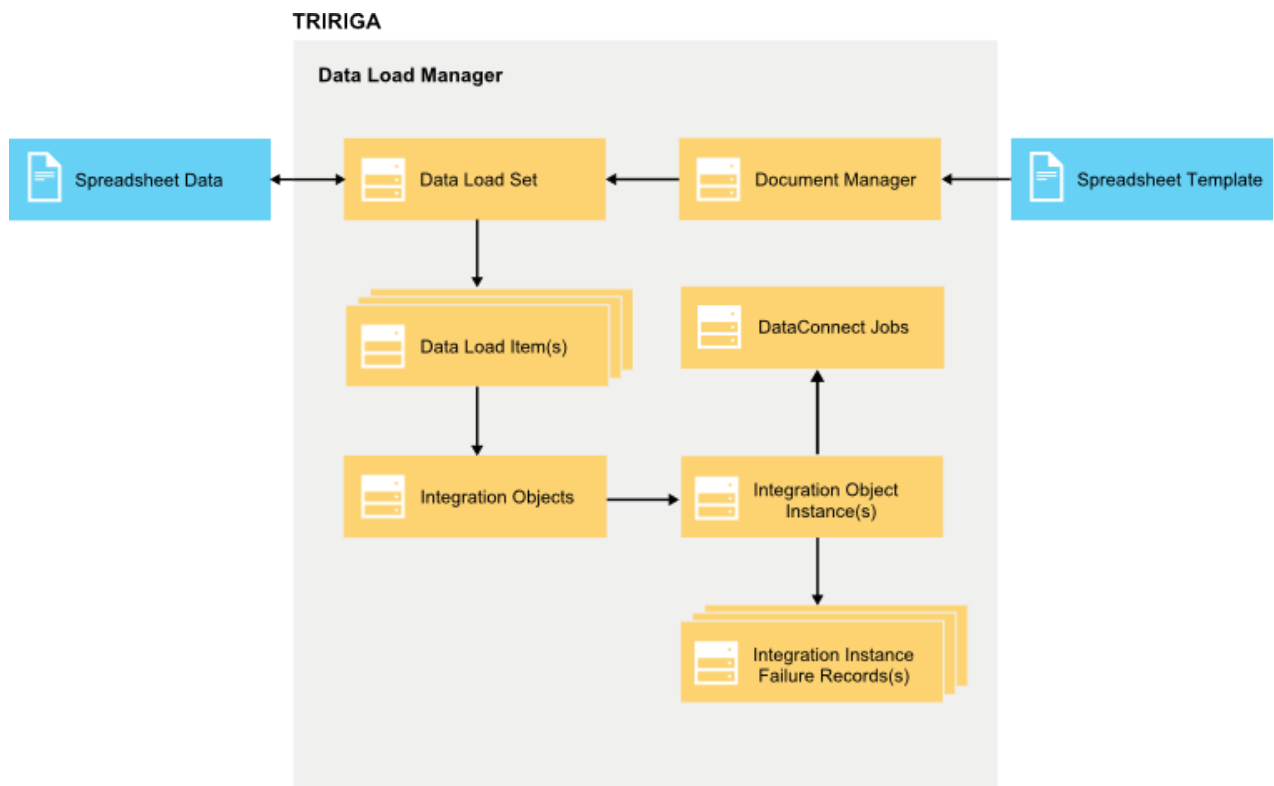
TRIRIGA

Data Load Manager

Spreadsheet Data

Data Load Set

Document Manager

Spreadsheet Template

Data Load Item(s)

DataConnect Jobs

Integration Objects

Integration Object Instance(s)

Integration Instance Failure Records(s)